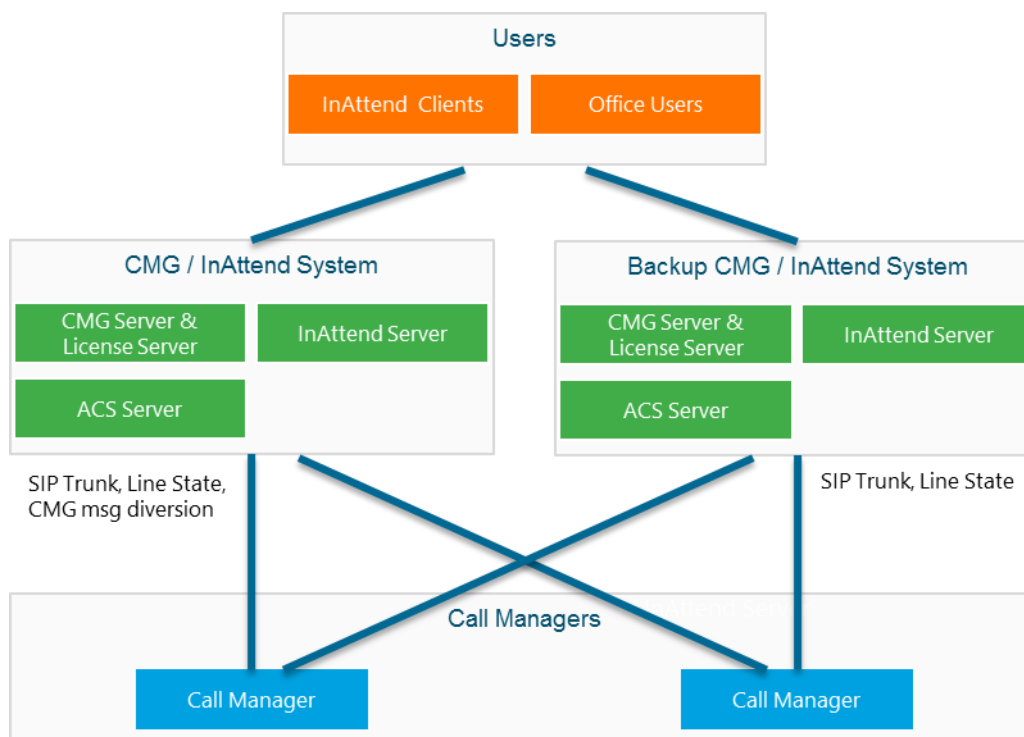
Users

InAttend Clients

Office Users

CMG / InAttend System

CMG Server & License Server

InAttend Server

ACS Server

Backup CMG / InAttend System

CMG Server & License Server

InAttend Server

ACS Server

SIP Trunk, Line State, CMG msg diversion

SIP Trunk, Line State

Call Managers

Call Manager

Call Manager